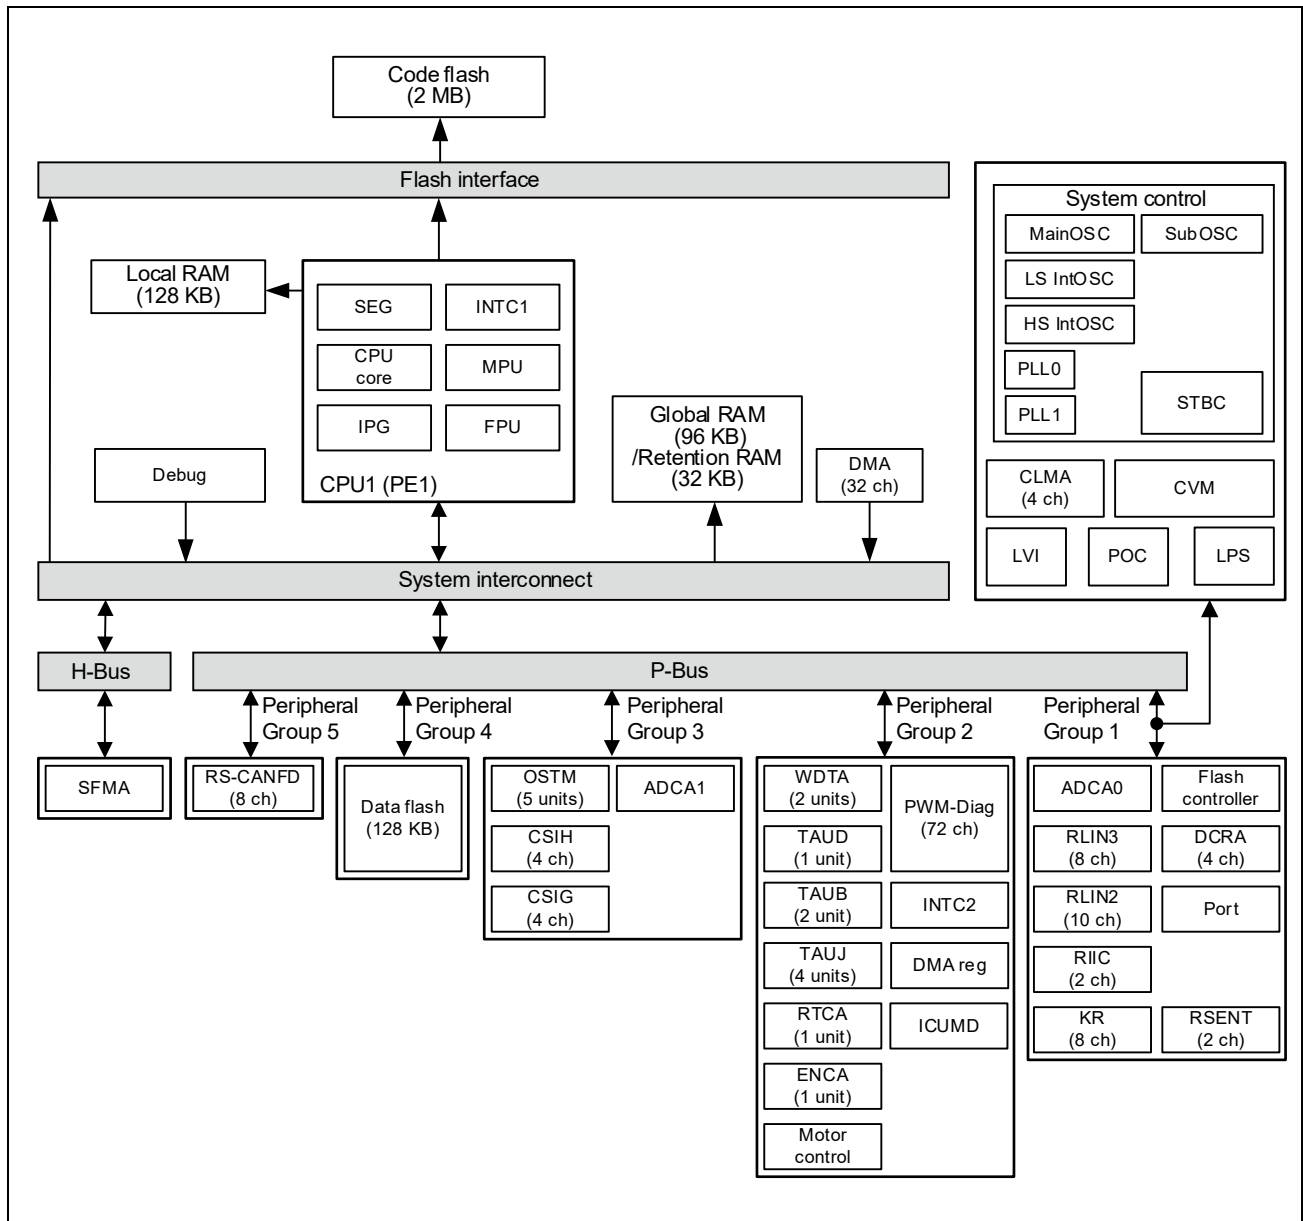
Code flash
(2 MB)

Flash interface

Local RAM
(128 KB)

SEG
INTC1
CPU core
MPU
IPG
FPU
CPU1 (PE1)

Global RAM
(96 KB)
/Retention RAM
(32 KB)

Debug

DMA
(32 ch)

System control
MainOSC
SubOSC
LS IntOSC
HS IntOSC
PLL0
PLL1
STBC
CLMA
(4 ch)
CVM
LVI
POC
LPS

System interconnect

H-Bus
P-Bus

Peripheral Group 5
Peripheral Group 4
Peripheral Group 3
Peripheral Group 2
Peripheral Group 1

SFMA

RS-CANFD
(8 ch)

Data flash
(128 KB)

OSTM
(5 units)
ADCA1
CSIH
(4 ch)
CSIG
(4 ch)

WDTA
(2 units)
PWM-Diag
(72 ch)
TAUD
(1 unit)
TAUB
(2 unit)
INTC2
TAUJ
(4 units)
DMA reg
RTCA
(1 unit)
ICUMD
ENCA
(1 unit)
Motor control

ADCA0
Flash controller
RLIN3
(8 ch)
DCRA
(4 ch)
RLIN2
(10 ch)
Port
RIIC
(2 ch)
KR
(8 ch)
RSENT
(2 ch)